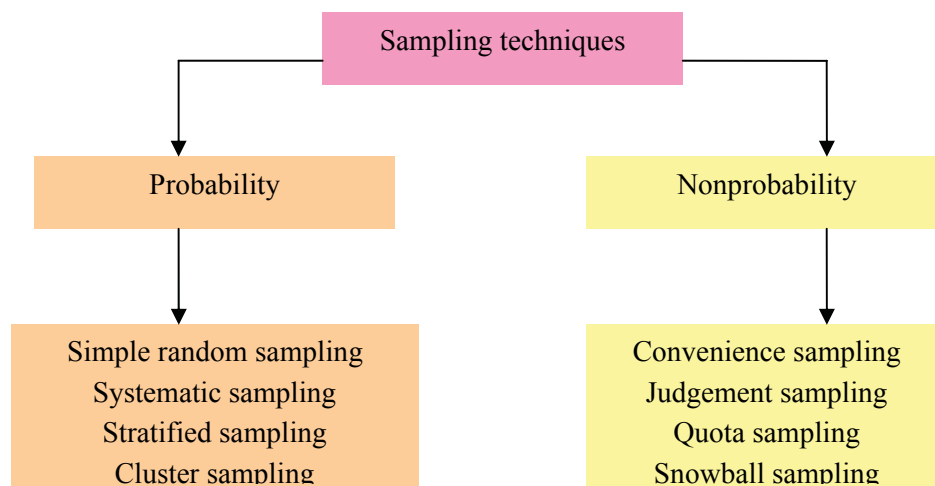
Sampling techniques

Probability

Nonprobability

Simple random sampling
Systematic sampling
Stratified sampling
Cluster sampling

Convenience sampling
Judgement sampling
Quota sampling
Snowball sampling